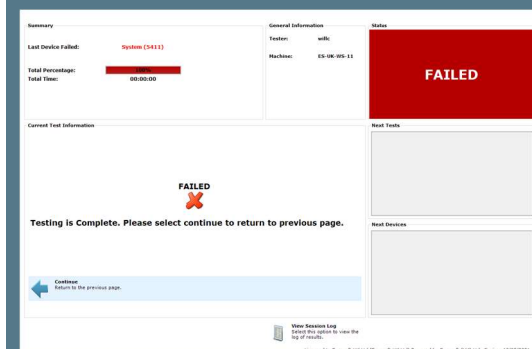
Summary

Last Device Failed: System (5411)

Total Percentage: 100%
Total Time: 00:00:00

General Information

Tester: wdk

Machine: ES-UK-WS-11

Status

FAILED

Current Test Information

FAILED

Testing is Complete. Please select continue to return to previous page.

Continue
Return to the previous page.

Next Tests

Next Devices

View Session Log
Select this option to view the log of results.

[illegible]